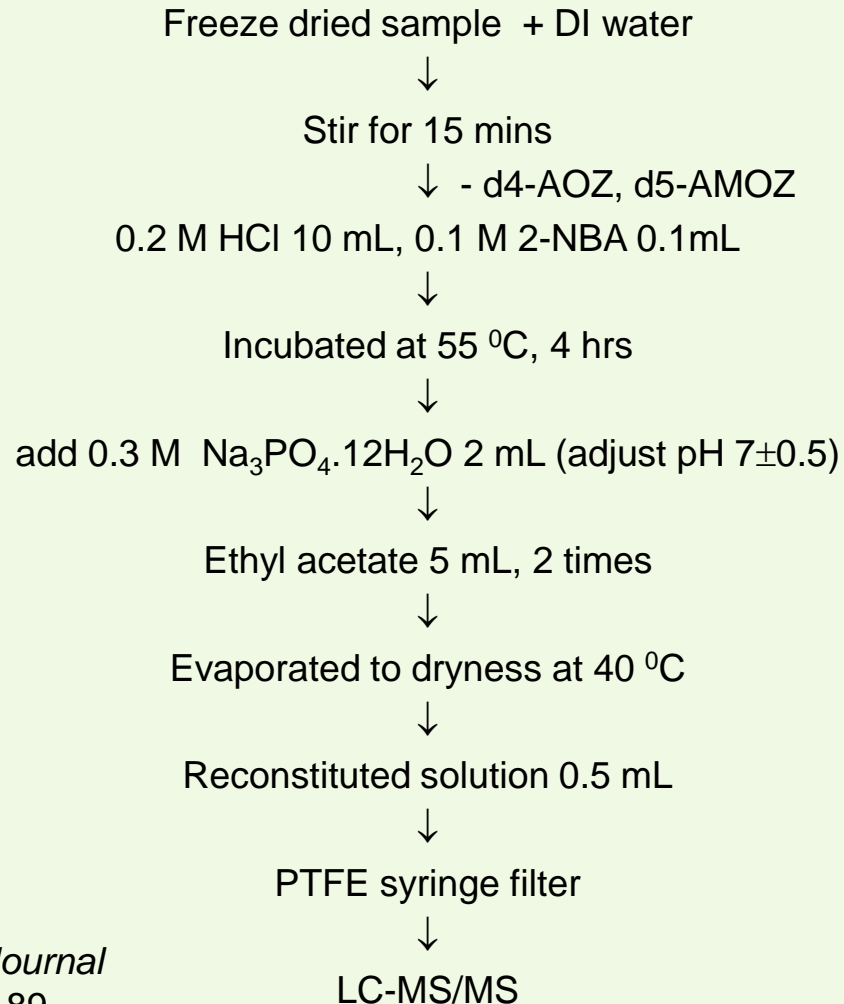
Freeze dried sample + DI water

↓

Stir for 15 mins

↓ - d4-AOZ, d5-AMOZ

0.2 M HCl 10 mL, 0.1 M 2-NBA 0.1mL

↓

Incubated at 55 $^0$C, 4 hrs

↓

add 0.3 M $Na_3PO_4.12H_2O$ 2 mL (adjust pH 7$\pm$0.5)

↓

Ethyl acetate 5 mL, 2 times

↓

Evaporated to dryness at 40 $^0$C

↓

Reconstituted solution 0.5 mL

↓

PTFE syringe filter

↓

LC-MS/MS

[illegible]ournal
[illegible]89